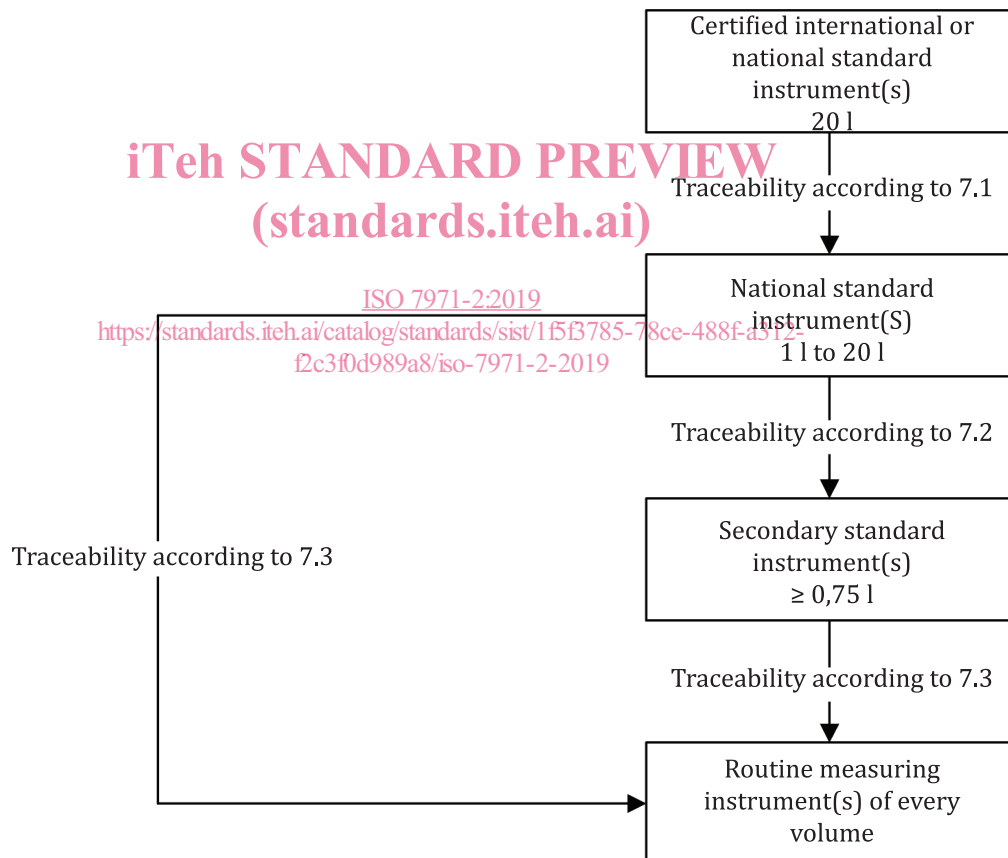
Certified international or national standard instrument(s)
20 l

iTeh STANDARD PREVIEW
(standards.iteh.ai)

Traceability according to 7.1

ISO 7971-2:2019
https://standards.iteh.ai/catalog/standards/sist/1f5f3785-78ce-488f-a312-f2c3f0d989a8/iso-7971-2-2019

National standard instrument(S)
1 l to 20 l

Traceability according to 7.2

Secondary standard instrument(s)
≥ 0,75 l

Traceability according to 7.3

Traceability according to 7.3

Routine measuring instrument(s) of every volume